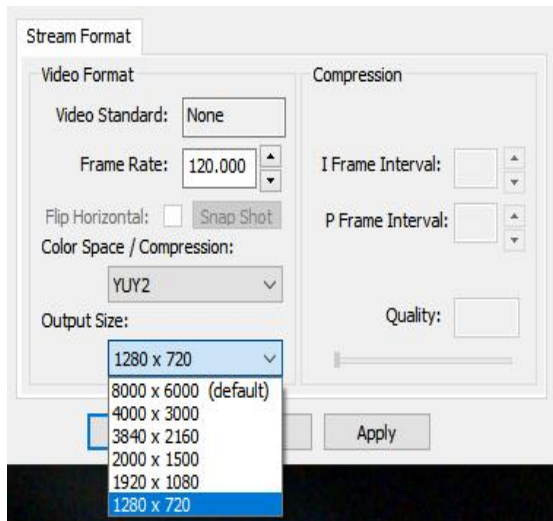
Stream Format

Video Format

Video Standard: None

Frame Rate: 120.000

Flip Horizontal: Snap Shot

Color Space / Compression:

YUY2

Output Size:

1280 x 720

8000 x 6000 (default)
4000 x 3000
3840 x 2160
2000 x 1500
1920 x 1080
1280 x 720

Compression

I Frame Interval:

P Frame Interval:

Quality:

Apply